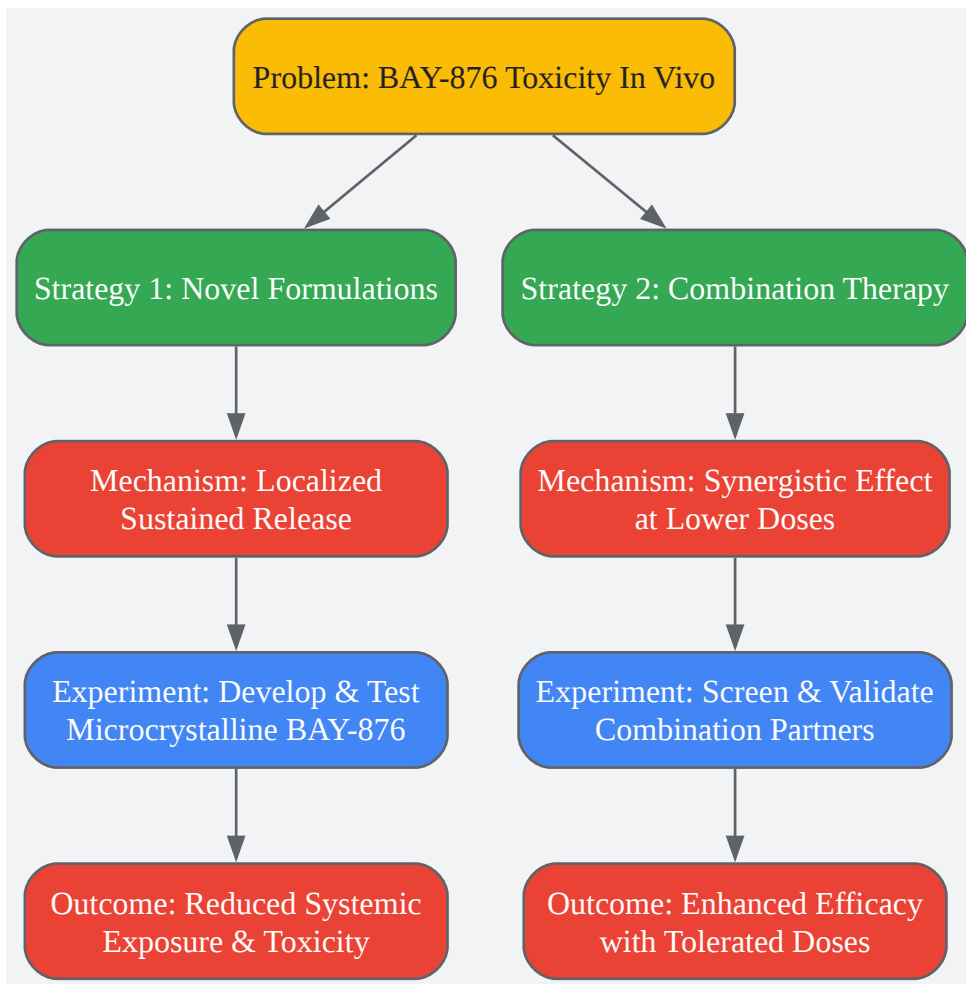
Problem: BAY-876 Toxicity In Vivo

Strategy 1: Novel Formulations

Mechanism: Localized Sustained Release

Experiment: Develop & Test Microcrystalline BAY-876

Outcome: Reduced Systemic Exposure & Toxicity

Strategy 2: Combination Therapy

Mechanism: Synergistic Effect at Lower Doses

Experiment: Screen & Validate Combination Partners

Outcome: Enhanced Efficacy with Tolerated Doses